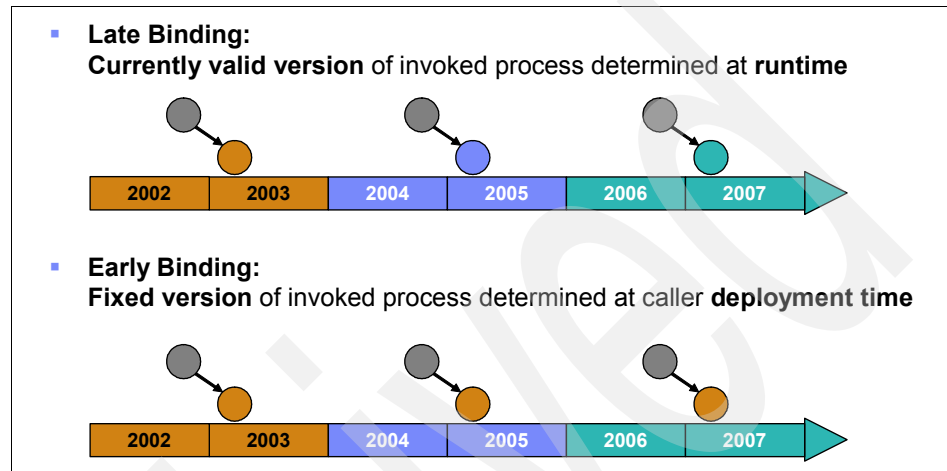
- **Late Binding:**
**Currently valid version** of invoked process determined at **runtime**

| 2002 | 2003 | 2004 | 2005 | 2006 | 2007 |
|---|---|---|---|---|---|

- **Early Binding:**
**Fixed version** of invoked process determined at caller **deployment time**

| 2002 | 2003 | 2004 | 2005 | 2006 | 2007 |
|---|---|---|---|---|---|